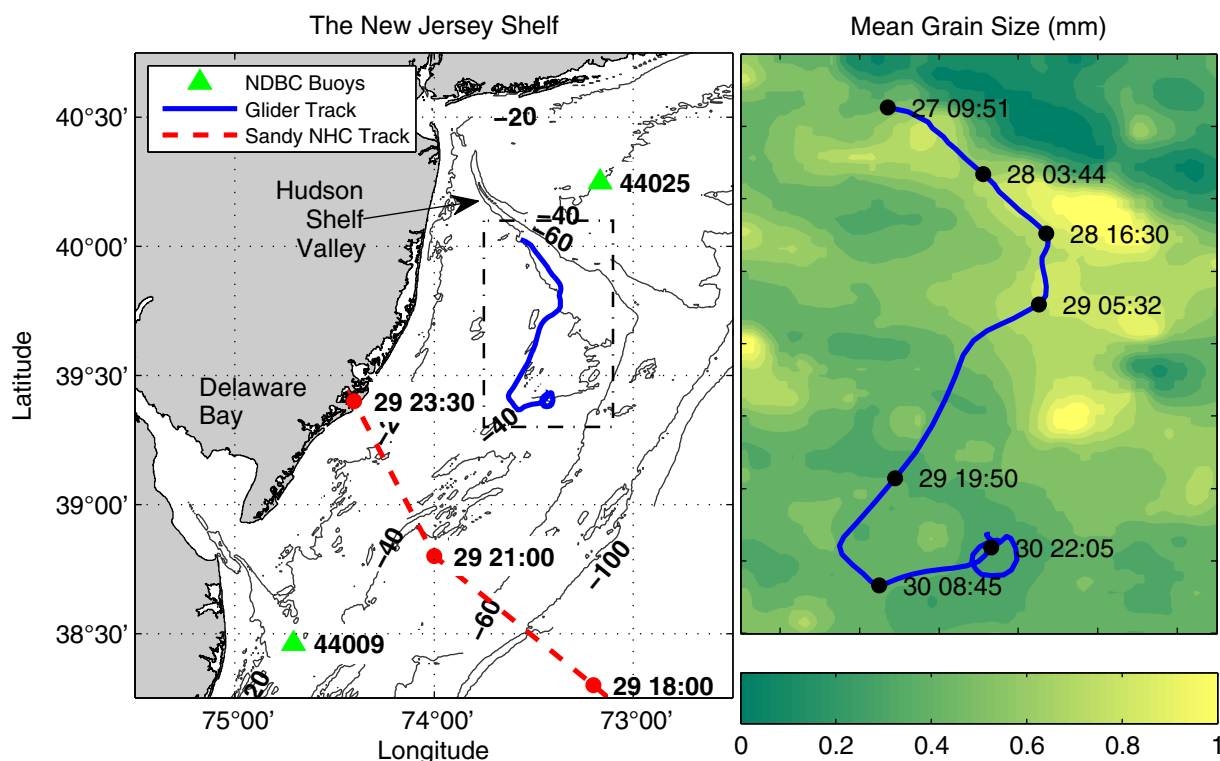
The New Jersey Shelf

NDBC Buoys
Glider Track
Sandy NHC Track

-20
44025
Hudson Shelf Valley
-40
-60
-40
Delaware Bay
29 23:30
-40
29 21:00
-100
-60
44009
-20
29 18:00

40°30'
40°00'
39°30'
39°00'
38°30'
Latitude
75°00'
74°00'
73°00'
Longitude

Mean Grain Size (mm)

27 09:51
28 03:44
28 16:30
29 05:32
29 19:50
30 22:05
30 08:45

0
0.2
0.4
0.6
0.8
1